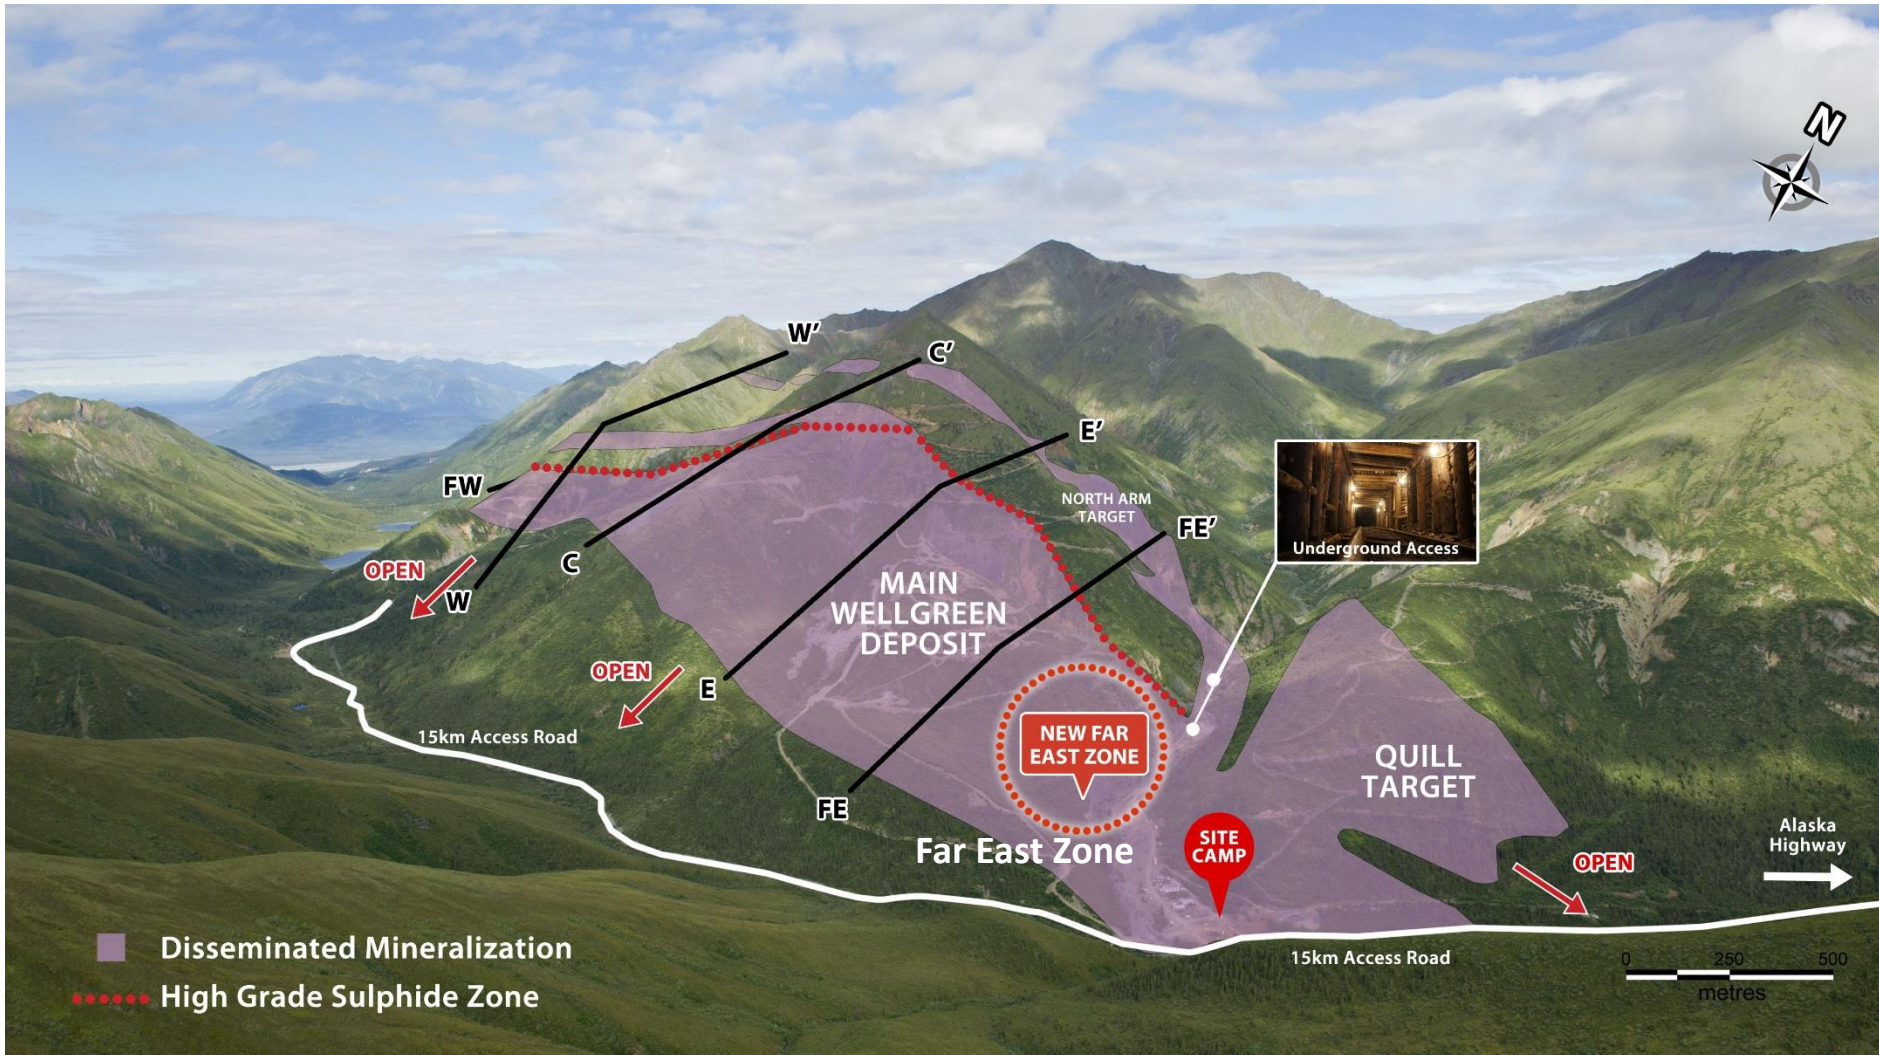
N

W'

C'

E'

FW

NORTH ARM TARGET

FE'

Underground Access

C

OPEN

W

MAIN WELLGREEN DEPOSIT

OPEN

E

15km Access Road

NEW FAR EAST ZONE

QUILL TARGET

FE

Far East Zone

SITE CAMP

Alaska Highway

OPEN

Disseminated Mineralization

High Grade Sulphide Zone

15km Access Road

0 250 500
metres